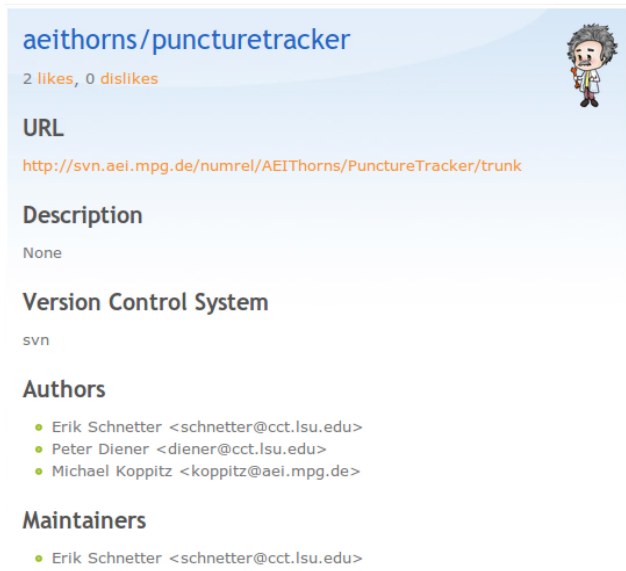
aeithorns/puncturetracker

2 likes, 0 dislikes

URL

http://svn.aei.mpg.de/numrel/AEIThorns/PunctureTracker/trunk

Description

None

Version Control System

svn

Authors

- Erik Schnetter <schnetter@cct.lsu.edu>
- Peter Diener <diener@cct.lsu.edu>
- Michael Koppitz <koppitz@aei.mpg.de>

Maintainers

- Erik Schnetter <schnetter@cct.lsu.edu>